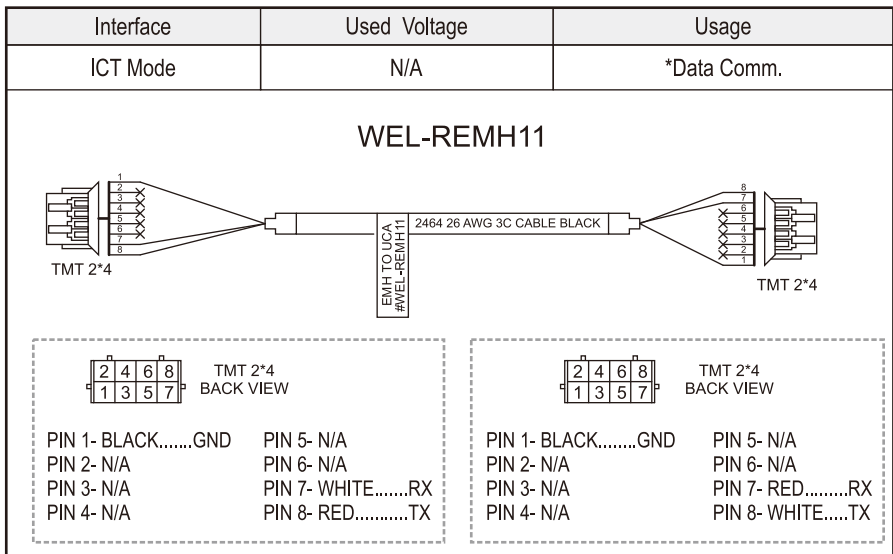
| Interface | Used Voltage | Usage |
|---|---|---|
| ICT Mode | N/A | *Data Comm. |

WEL-REMH11

1
2
3
4
5
6
7
8

TMT 2*4

EMH TO UCA
#WEL-REMH11

2464 26 AWG 3C CABLE BLACK

8
7
6
5
4
3
2
1

TMT 2*4

| 2 | 4 | 6 | 8 |
|---|---|---|---|
| 1 | 3 | 5 | 7 |

TMT 2*4
BACK VIEW

PIN 1- BLACK........GND
PIN 2- N/A
PIN 3- N/A
PIN 4- N/A
PIN 5- N/A
PIN 6- N/A
PIN 7- WHITE.......RX
PIN 8- RED...........TX

| 2 | 4 | 6 | 8 |
|---|---|---|---|
| 1 | 3 | 5 | 7 |

TMT 2*4
BACK VIEW

PIN 1- BLACK........GND
PIN 2- N/A
PIN 3- N/A
PIN 4- N/A
PIN 5- N/A
PIN 6- N/A
PIN 7- RED.........RX
PIN 8- WHITE.....TX